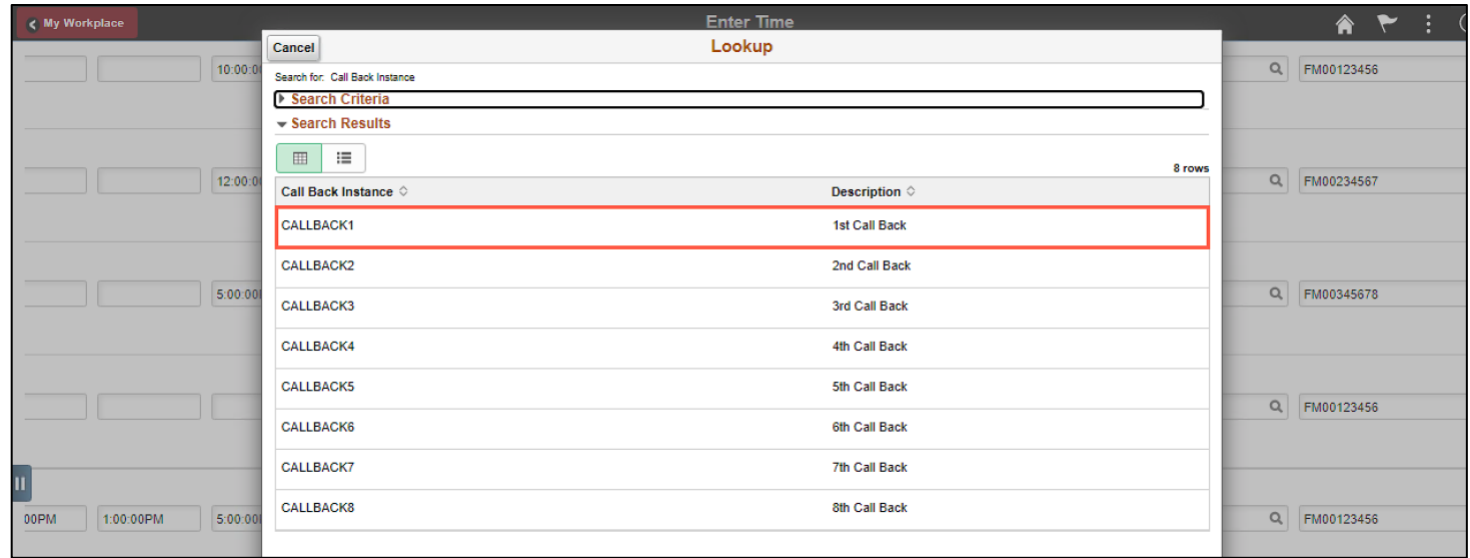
My Workplace

Enter Time

Cancel

Lookup

Search for: Call Back Instance

Search Criteria

Search Results

8 rows

| Call Back Instance | Description |
|---|---|
| CALLBACK1 | 1st Call Back |
| CALLBACK2 | 2nd Call Back |
| CALLBACK3 | 3rd Call Back |
| CALLBACK4 | 4th Call Back |
| CALLBACK5 | 5th Call Back |
| CALLBACK6 | 6th Call Back |
| CALLBACK7 | 7th Call Back |
| CALLBACK8 | 8th Call Back |

10:00:0

12:00:0

5:00:00

00PM

1:00:00PM

5:00:00

FM00123456

FM00234567

FM00345678

FM00123456

FM00123456